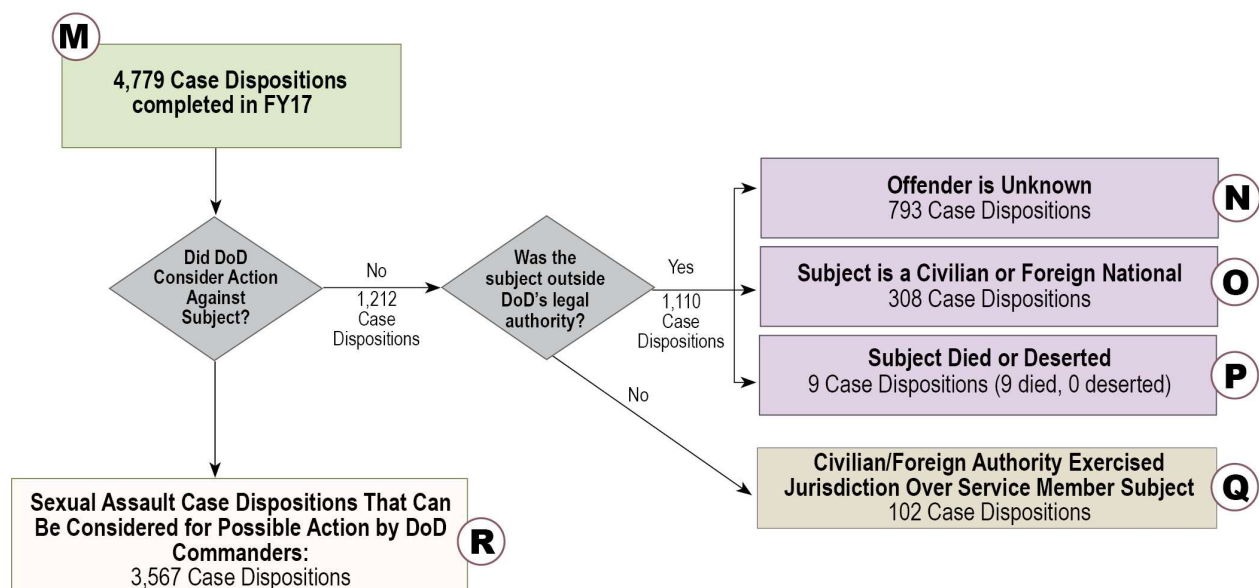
M

4,779 Case Dispositions completed in FY17

Did DoD Consider Action Against Subject?

No
1,212 Case Dispositions

Was the subject outside DoD's legal authority?

Yes
1,110 Case Dispositions

Offender is Unknown
793 Case Dispositions

N

Subject is a Civilian or Foreign National
308 Case Dispositions

O

Subject Died or Deserted
9 Case Dispositions (9 died, 0 deserted)

P

No

Civilian/Foreign Authority Exercised Jurisdiction Over Service Member Subject
102 Case Dispositions

Q

Sexual Assault Case Dispositions That Can Be Considered for Possible Action by DoD Commanders:
3,567 Case Dispositions

R